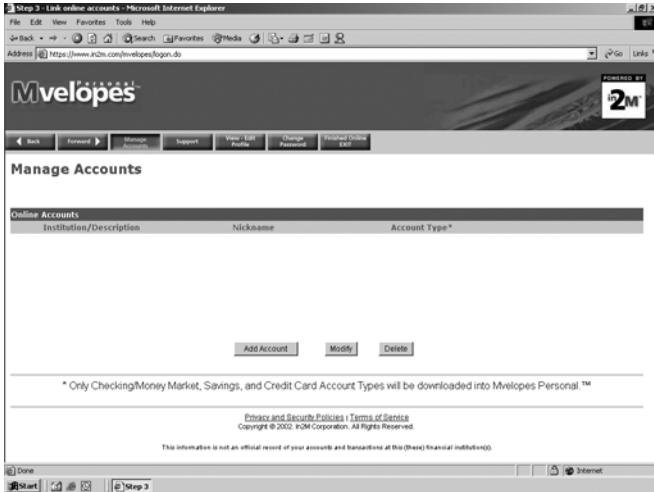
Step 3 - Link online accounts - Microsoft Internet Explorer

File Edit View Favorites Tools Help

Back Forward Search Favorites Media

Address https://www.in2m.com/mvelopes/logon.do

Go Links

Mvelopes Personal

POWERED BY in2M

Back Forward Manage Accounts Support View - Edit Profile Change Password Finished Online EXIT

Manage Accounts

Online Accounts

| Institution/Description | Nickname | Account Type* |
|---|---|---|

Add Account Modify Delete

* Only Checking/Money Market, Savings, and Credit Card Account Types will be downloaded into Mvelopes Personal.™

Privacy and Security Policies | Terms of Service

Copyright © 2002. In2M Corporation. All Rights Reserved.

This information is not an official record of your accounts and transactions at this (these) financial institution(s).

Done

Internet

Start Step 3